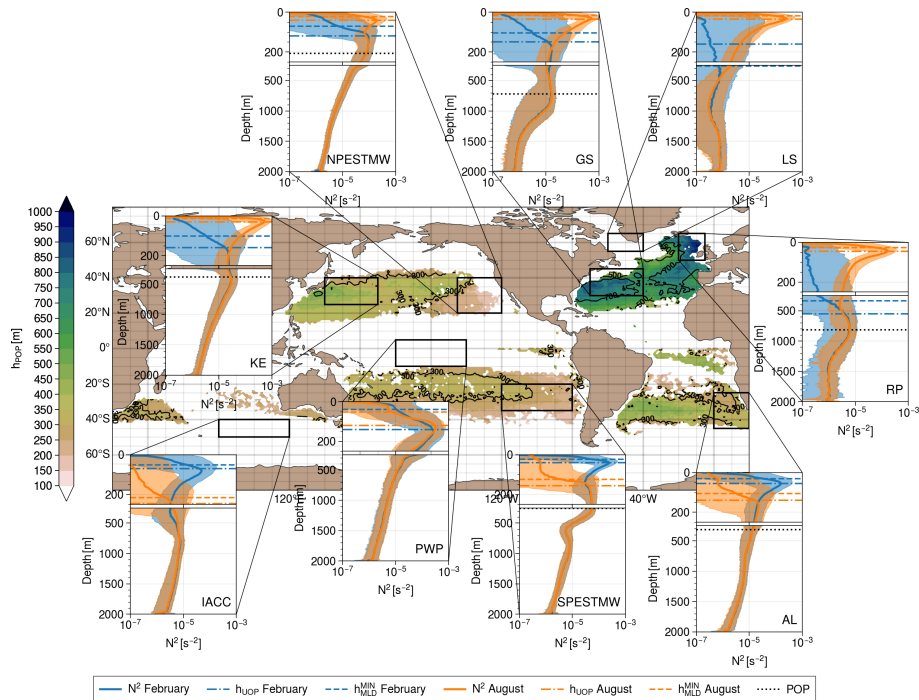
NPESTMW
GS
LS
KE
RP
IACC
PWP
SPESTMW
AL

Depth [m]
$N^2$ [$s^{-2}$]

0
200
500
1000
1500
2000

$10^{-7}$ $10^{-5}$ $10^{-3}$

$h_{POP}$

1000
950
900
850
800
750
700
650
600
550
500
450
400
350
300
250
200
150
100

60°N
40°N
20°N
0°
20°S
40°S
60°S

120°E
120°W
40°W

300
500
700

$N^2$ February
$h_{UOP}$ February
$h_{MLD}^{MIN}$ February
$N^2$ August
$h_{UOP}$ August
$h_{MLD}^{MIN}$ August
POP